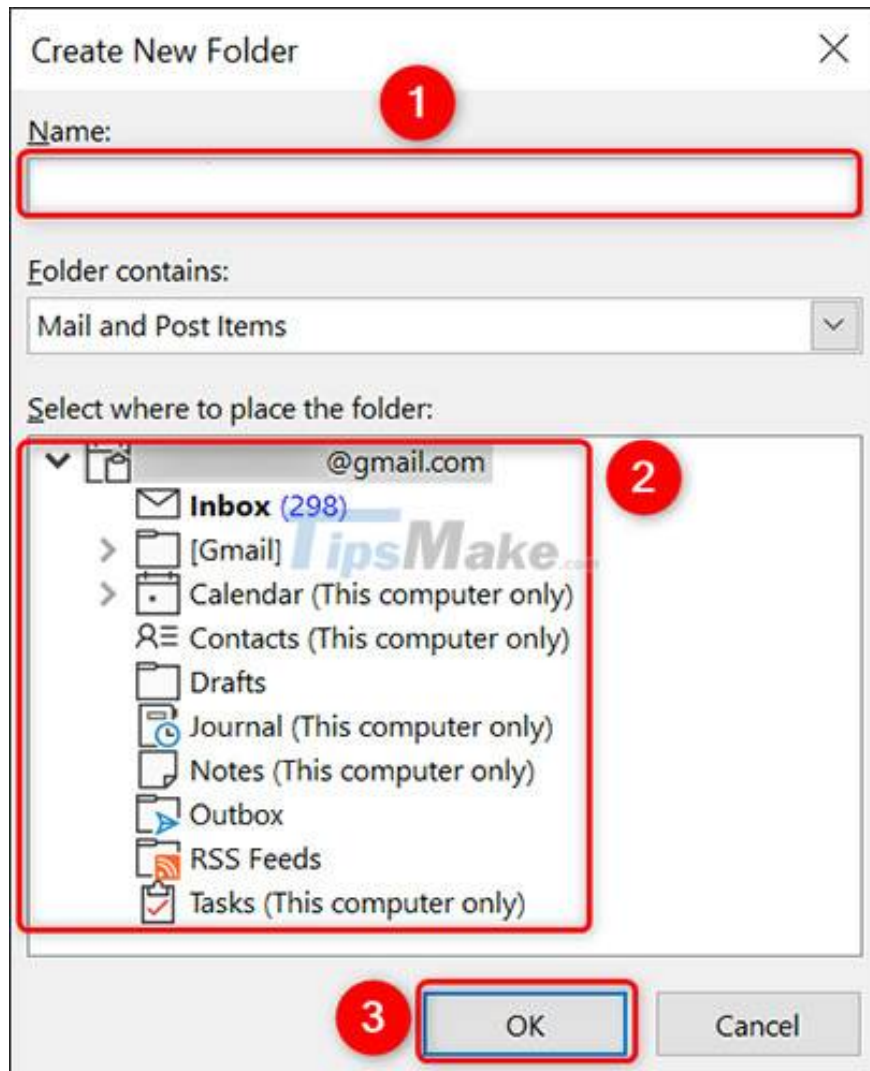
Create New Folder

1

Name:

Folder contains:

Mail and Post Items

Select where to place the folder:

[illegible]@gmail.com

2

Inbox (298)

[Gmail]

TipsMake

Calendar (This computer only)

Contacts (This computer only)

Drafts

Journal (This computer only)

Notes (This computer only)

Outbox

RSS Feeds

Tasks (This computer only)

3

OK

Cancel